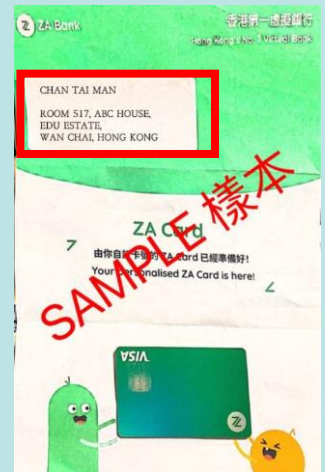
ZA Bank
香港第一間虛擬銀行
Hong Kong's No.1 Virtual Bank

CHAN TAI MAN

ROOM 517, ABC HOUSE,
EDU ESTATE,
WAN CHAI, HONG KONG

SAMPLE 樣本

ZA Card
由你自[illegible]卡設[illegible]的 ZA Card 已經準備好！
Your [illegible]rsonalised ZA Card is here!

VISA
Z